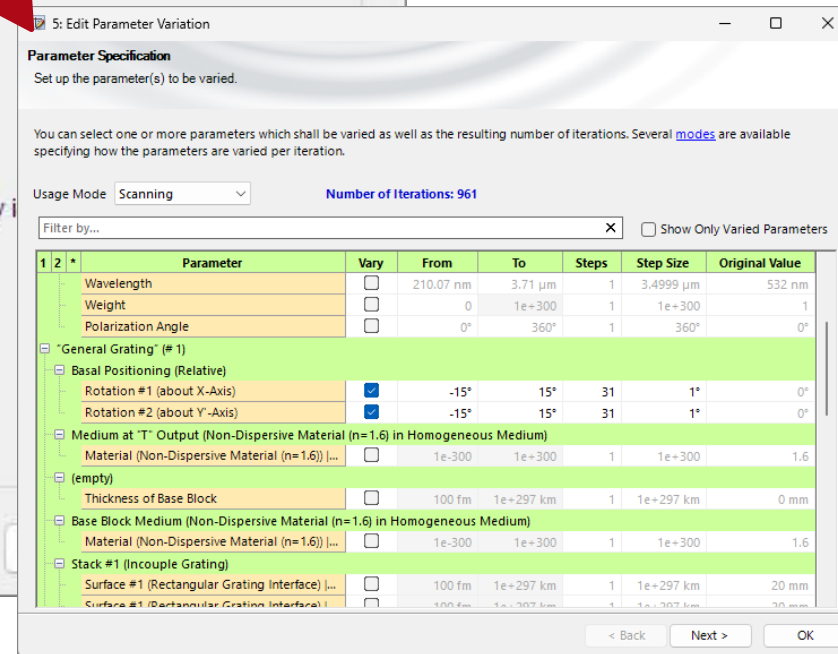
5: Edit Parameter Variation

Parameter Specification
Set up the parameter(s) to be varied.

You can select one or more parameters which shall be varied as well as the resulting number of iterations. Several modes are available specifying how the parameters are varied per iteration.

Usage Mode Scanning

Number of Iterations: 961

Filter by...

Show Only Varied Parameters

| 1 | 2 | * | Parameter | Vary | From | To | Steps | Step Size | Original Value |
|---|---|---|---|---|---|---|---|---|---|
| | | | Wavelength | | 210.07 nm | 3.71 µm | 1 | 3.4999 µm | 532 nm |
| | | | Weight | | 0 | 1e+300 | 1 | 1e+300 | 1 |
| | | | Polarization Angle | | 0° | 360° | 1 | 360° | 0° |
| | | | "General Grating" (# 1) | | | | | | |
| | | | Basal Positioning (Relative) | | | | | | |
| | | | Rotation #1 (about X-Axis) | ✓ | -15° | 15° | 31 | 1° | 0° |
| | | | Rotation #2 (about Y'-Axis) | ✓ | -15° | 15° | 31 | 1° | 0° |
| | | | Medium at "T" Output (Non-Dispersive Material (n=1.6) in Homogeneous Medium) | | | | | | |
| | | | Material (Non-Dispersive Material (n=1.6)) \|... | | 1e-300 | 1e+300 | 1 | 1e+300 | 1.6 |
| | | | (empty) | | | | | | |
| | | | Thickness of Base Block | | 100 fm | 1e+297 km | 1 | 1e+297 km | 0 mm |
| | | | Base Block Medium (Non-Dispersive Material (n=1.6) in Homogeneous Medium) | | | | | | |
| | | | Material (Non-Dispersive Material (n=1.6)) \|... | | 1e-300 | 1e+300 | 1 | 1e+300 | 1.6 |
| | | | Stack #1 (Incouple Grating) | | | | | | |
| | | | Surface #1 (Rectangular Grating Interface) \|... | | 100 fm | 1e+297 km | 1 | 1e+297 km | 20 mm |
| | | | Surface #1 (Rectangular Grating Interface) \|... | | 100 fm | 1e+297 km | 1 | 1e+297 km | 20 mm |

< Back Next > OK